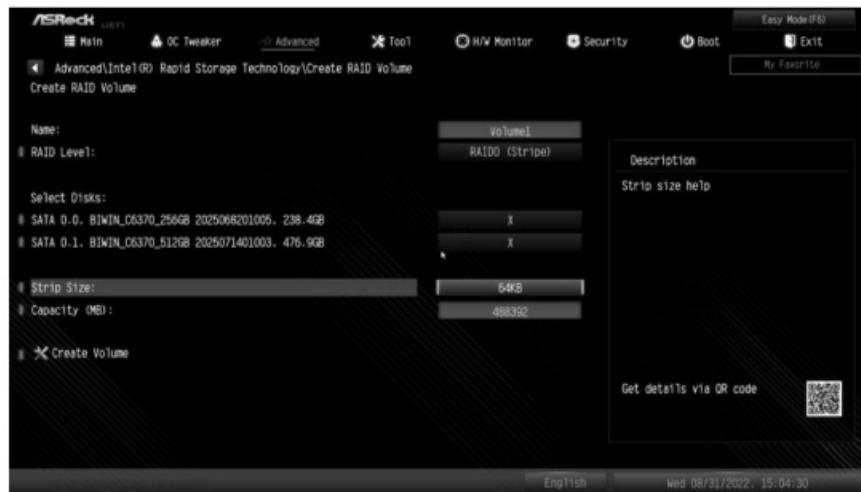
/ISRock UEFI

Easy Mode(F6)

Main
OC Tweaker
Advanced
Tool
H/W Monitor
Security
Boot
Exit

My Favorite

Advanced\Intel(R) Rapid Storage Technology\Create RAID Volume
Create RAID Volume

Name: Volume1
RAID Level: RAID0 (Stripe)

Select Disks:
SATA 0.0. BIWIN_C6370_256GB 2025068201005. 238.4GB X
SATA 0.1. BIWIN_C6370_512GB 2025071401003. 476.9GB X

Strip Size: 64KB
Capacity (MB): 488392

Create Volume

Description
Strip size help

Get details via QR code

English
Wed 08/31/2022. 15:04:30